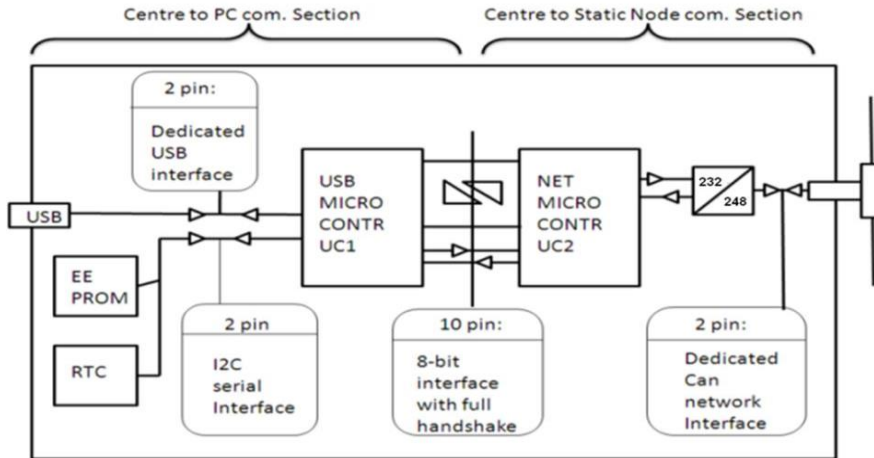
Centre to PC com. Section

Centre to Static Node com. Section

2 pin:
Dedicated USB interface

USB

USB MICRO CONTR UC1

NET MICRO CONTR UC2

232

248

EE PROM

RTC

2 pin
I2C serial Interface

10 pin:
8-bit interface with full handshake

2 pin:
Dedicated Can network Interface